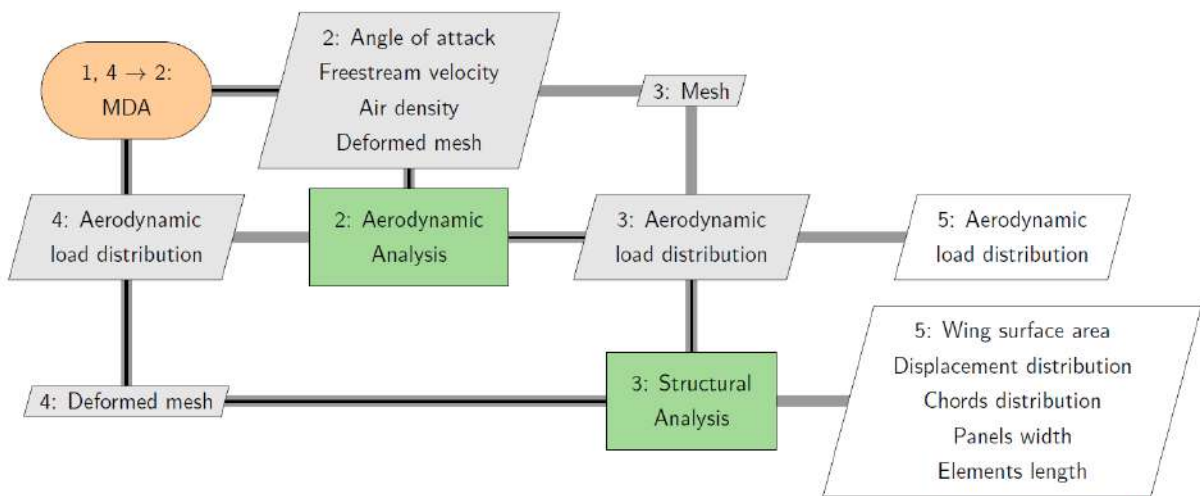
1, 4 $\rightarrow$ 2:
MDA

2: Angle of attack
Freestream velocity
Air density
Deformed mesh

3: Mesh

4: Aerodynamic
load distribution

2: Aerodynamic
Analysis

3: Aerodynamic
load distribution

5: Aerodynamic
load distribution

5: Wing surface area
Displacement distribution
Chords distribution
Panels width
Elements length

4: Deformed mesh

3: Structural
Analysis